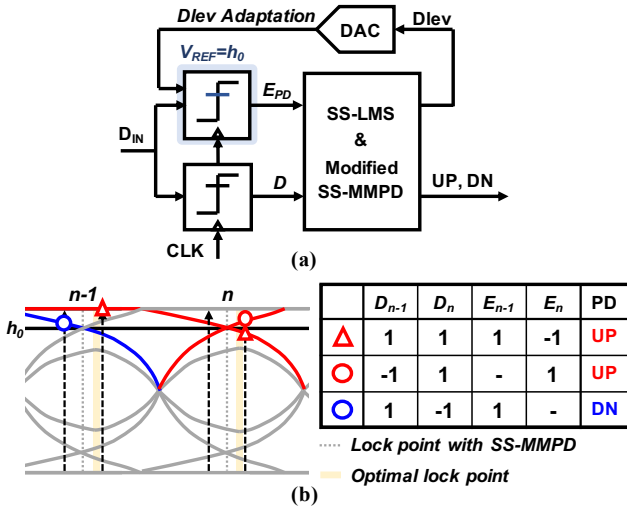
Dlev Adaptation

DAC

Dlev

$V_{REF}=h_0$

$E_{PD}$

$D_{IN}$

SS-LMS & Modified SS-MMPD

UP, DN

D

CLK

(a)

n-1

n

$h_0$

| | $D_{n-1}$ | $D_n$ | $E_{n-1}$ | $E_n$ | PD |
|---|---|---|---|---|---|
| △ | 1 | 1 | 1 | -1 | UP |
| ○ | -1 | 1 | - | 1 | UP |
| ○ | 1 | -1 | 1 | - | DN |

Lock point with SS-MMPD

Optimal lock point

(b)